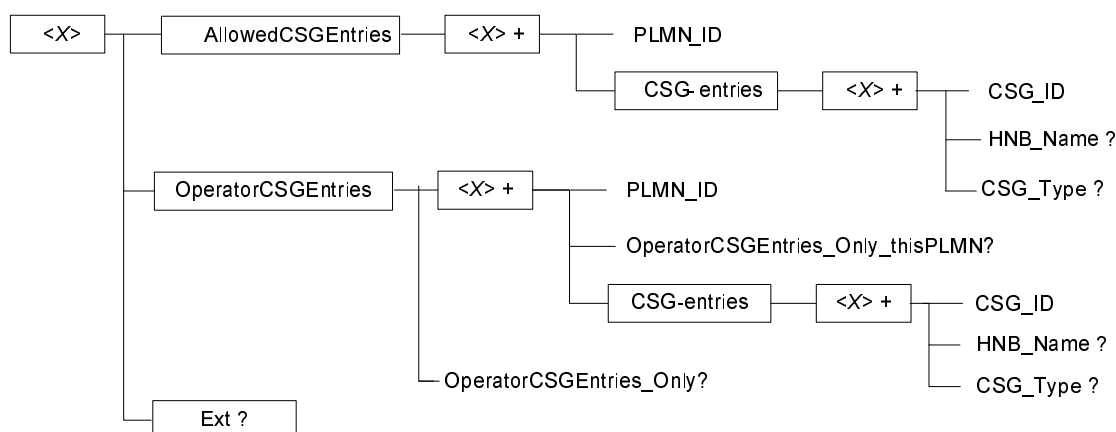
<X>

AllowedCSGEntries

<X> +

PLMN_ID

CSG- entries

<X> +

CSG_ID

HNB_Name ?

CSG_Type ?

OperatorCSGEntries

<X> +

PLMN_ID

OperatorCSGEntries_Only_thisPLMN?

CSG-entries

<X> +

CSG_ID

HNB_Name ?

CSG_Type ?

OperatorCSGEntries_Only?

Ext ?